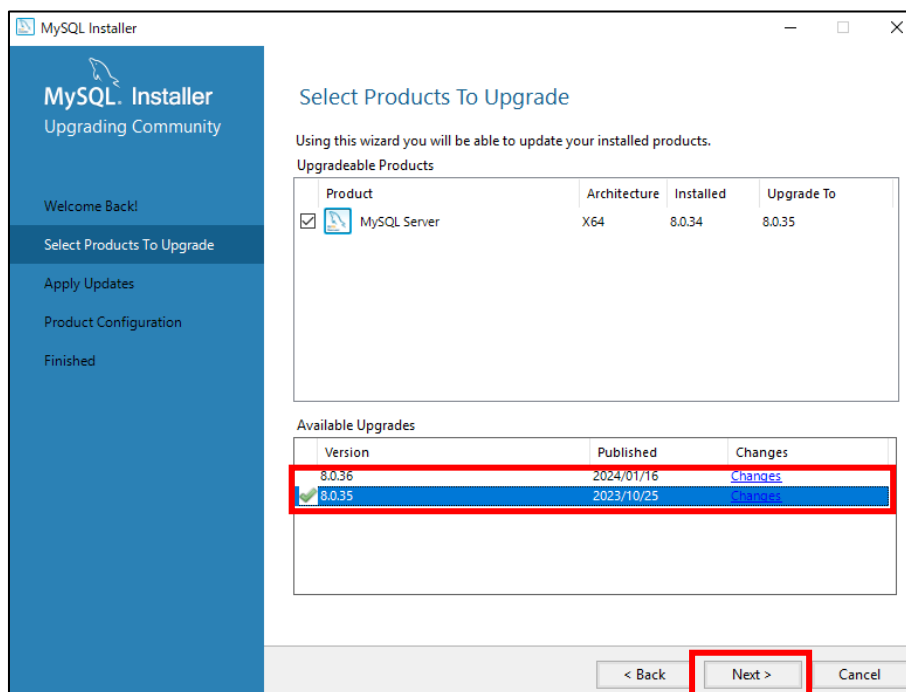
MySQL Installer

MySQL. Installer
Upgrading Community

Welcome Back!

Select Products To Upgrade

Apply Updates

Product Configuration

Finished

Select Products To Upgrade

Using this wizard you will be able to update your installed products.

Upgradeable Products

| Product | Architecture | Installed | Upgrade To |
|---|---|---|---|
| MySQL Server | X64 | 8.0.34 | 8.0.35 |

Available Upgrades

| Version | Published | Changes |
|---|---|---|
| 8.0.36 | 2024/01/16 | Changes |
| 8.0.35 | 2023/10/25 | Changes |

< Back Next > Cancel